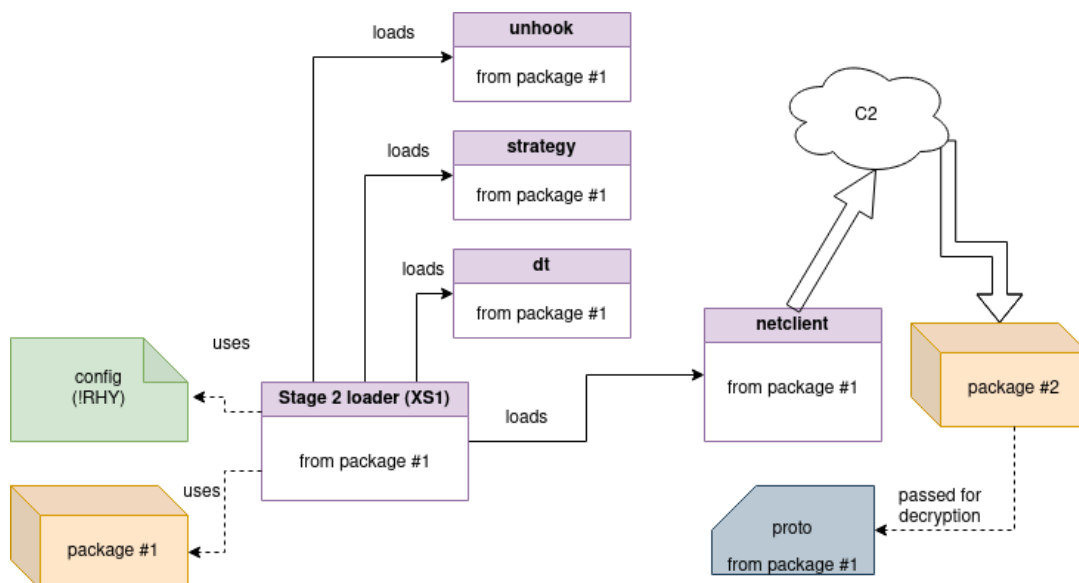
loads

unhook

from package #1

loads

strategy

from package #1

loads

dt

from package #1

C2

uses

config
(!RHY)

Stage 2 loader (XS1)

from package #1

loads

netclient

from package #1

package #2

uses

package #1

passed for
decryption

proto

from package #1